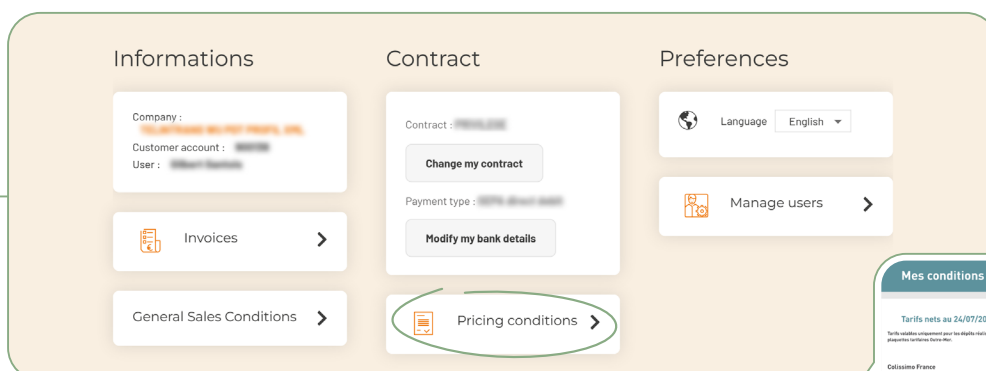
Informations

Company : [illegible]
Customer account : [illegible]
User : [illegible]

Invoices

General Sales Conditions

Contract

Contract : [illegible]

Change my contract

Payment type : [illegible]

Modify my bank details

Pricing conditions

Preferences

Language English

Manage users

Mes conditions

Tarifs nets au 24/07/20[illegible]

Tarifs valables uniquement pour les dépôts réali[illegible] plaquettes tarifaires Outre-Mer.

Colissimo France